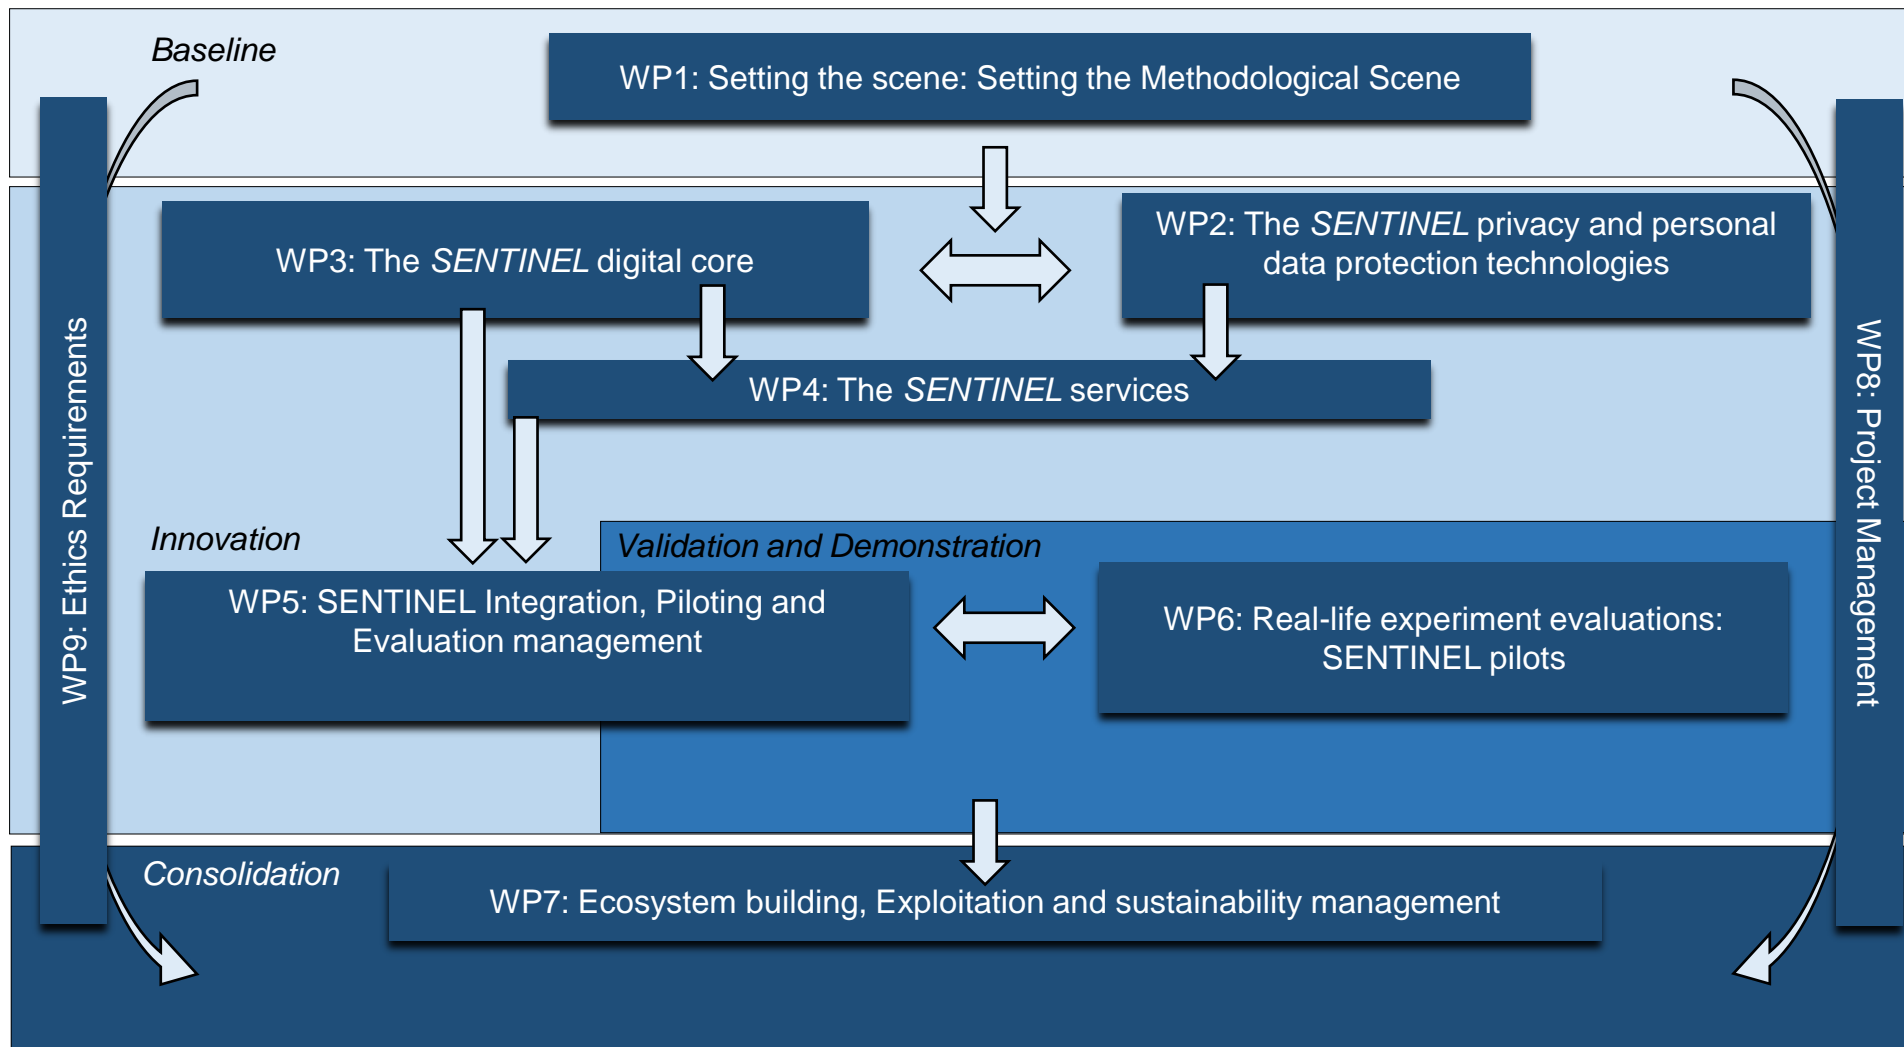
Baseline

WP1: Setting the scene: Setting the Methodological Scene

WP9: Ethics Requirements

WP3: The SENTINEL digital core

WP2: The SENTINEL privacy and personal data protection technologies

WP4: The SENTINEL services

WP8: Project Management

Innovation

Validation and Demonstration

WP5: SENTINEL Integration, Piloting and Evaluation management

WP6: Real-life experiment evaluations: SENTINEL pilots

Consolidation

WP7: Ecosystem building, Exploitation and sustainability management